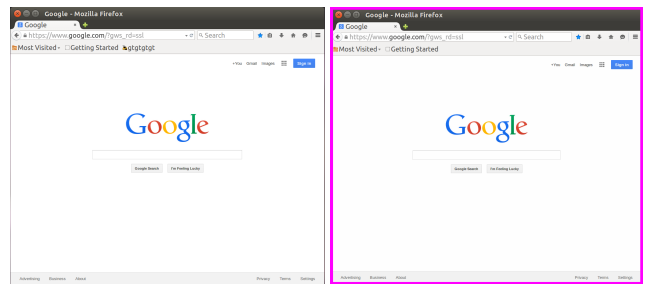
Google - Mozilla Firefox
Google
https://www.google.com/?gws_rd=ssl
Search
Most Visited
Getting Started
gtgtgtgt
+You Gmail Images
Sign in
Google
Google Search
I'm Feeling Lucky
Advertising Business About
Privacy Terms Settings

Google - Mozilla Firefox
Google
https://www.google.com/?gws_rd=ssl
Search
Most Visited
Getting Started
+You Gmail Images
Sign in
Google
Google Search
I'm Feeling Lucky
Advertising Business About
Privacy Terms Settings